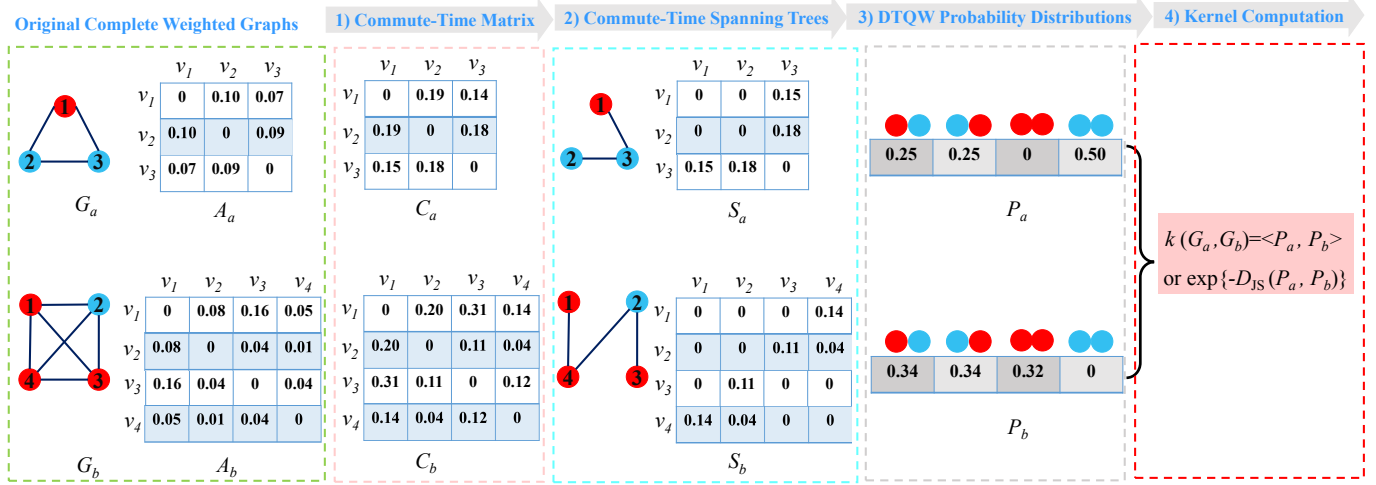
Original Complete Weighted Graphs

1) Commute-Time Matrix

2) Commute-Time Spanning Trees

3) DTQW Probability Distributions

4) Kernel Computation

1
2 3

|  | $v_1$ | $v_2$ | $v_3$ |
|---|---|---|---|
| $v_1$ | 0 | 0.10 | 0.07 |
| $v_2$ | 0.10 | 0 | 0.09 |
| $v_3$ | 0.07 | 0.09 | 0 |

$G_a$ $A_a$

|  | $v_1$ | $v_2$ | $v_3$ |
|---|---|---|---|
| $v_1$ | 0 | 0.19 | 0.14 |
| $v_2$ | 0.19 | 0 | 0.18 |
| $v_3$ | 0.15 | 0.18 | 0 |

$C_a$

1
2 3

|  | $v_1$ | $v_2$ | $v_3$ |
|---|---|---|---|
| $v_1$ | 0 | 0 | 0.15 |
| $v_2$ | 0 | 0 | 0.18 |
| $v_3$ | 0.15 | 0.18 | 0 |

$S_a$

| 0.25 | 0.25 | 0 | 0.50 |
|---|---|---|---|

$P_a$

$k\,(G_a, G_b)$=<$P_a$ , $P_b$>
or exp{-$D_{\text{JS}}$ ($P_a$ , $P_b$)}

1 2
4 3

|  | $v_1$ | $v_2$ | $v_3$ | $v_4$ |
|---|---|---|---|---|
| $v_1$ | 0 | 0.08 | 0.16 | 0.05 |
| $v_2$ | 0.08 | 0 | 0.04 | 0.01 |
| $v_3$ | 0.16 | 0.04 | 0 | 0.04 |
| $v_4$ | 0.05 | 0.01 | 0.04 | 0 |

$G_b$ $A_b$

|  | $v_1$ | $v_2$ | $v_3$ | $v_4$ |
|---|---|---|---|---|
| $v_1$ | 0 | 0.20 | 0.31 | 0.14 |
| $v_2$ | 0.20 | 0 | 0.11 | 0.04 |
| $v_3$ | 0.31 | 0.11 | 0 | 0.12 |
| $v_4$ | 0.14 | 0.04 | 0.12 | 0 |

$C_b$

1 2
4 3

|  | $v_1$ | $v_2$ | $v_3$ | $v_4$ |
|---|---|---|---|---|
| $v_1$ | 0 | 0 | 0 | 0.14 |
| $v_2$ | 0 | 0 | 0.11 | 0.04 |
| $v_3$ | 0 | 0.11 | 0 | 0 |
| $v_4$ | 0.14 | 0.04 | 0 | 0 |

$S_b$

| 0.34 | 0.34 | 0.32 | 0 |
|---|---|---|---|

$P_b$